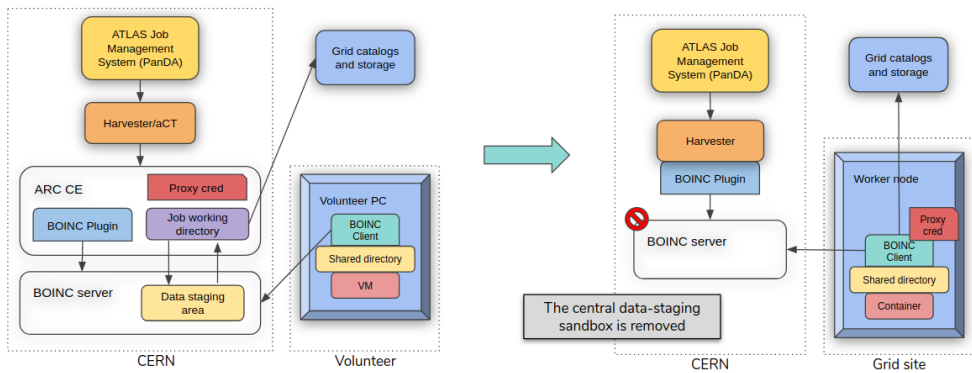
ATLAS Job Management System (PanDA)

Harvester/aCT

ARC CE

Proxy cred

BOINC Plugin

Job working directory

BOINC server

Data staging area

CERN

Grid catalogs and storage

Volunteer PC

BOINC Client

Shared directory

VM

Volunteer

ATLAS Job Management System (PanDA)

Harvester

BOINC Plugin

BOINC server

The central data-staging sandbox is removed

CERN

Grid catalogs and storage

Worker node

Proxy cred

BOINC Client

Shared directory

Container

Grid site